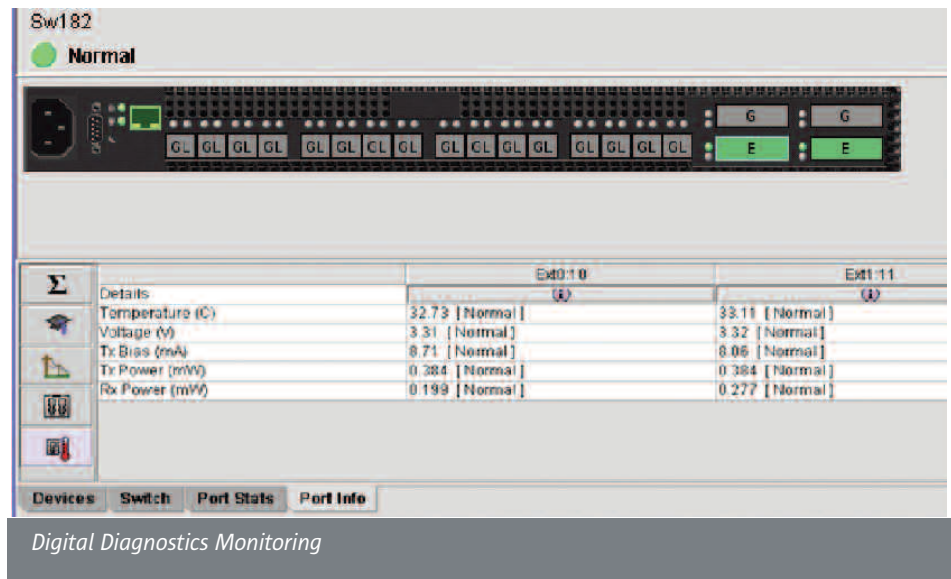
Sw182

Normal

GL GL GL GL GL GL CL GL GL GL GL GL GL GL GL GL G G E E

Σ

| | Ext0:10 | Ext1:11 |
|---|---|---|
| Details | (i) | (i) |
| Temperature (C) | 32.73 [Normal] | 33.11 [Normal] |
| Voltage (V) | 3.31 [Normal] | 3.32 [Normal] |
| Tx Bias (mA) | 8.71 [Normal] | 8.06 [Normal] |
| Tx Power (mW) | 0.384 [Normal] | 0.384 [Normal] |
| Rx Power (mW) | 0.199 [Normal] | 0.277 [Normal] |

Devices Switch Port Stats Port Info

Digital Diagnostics Monitoring